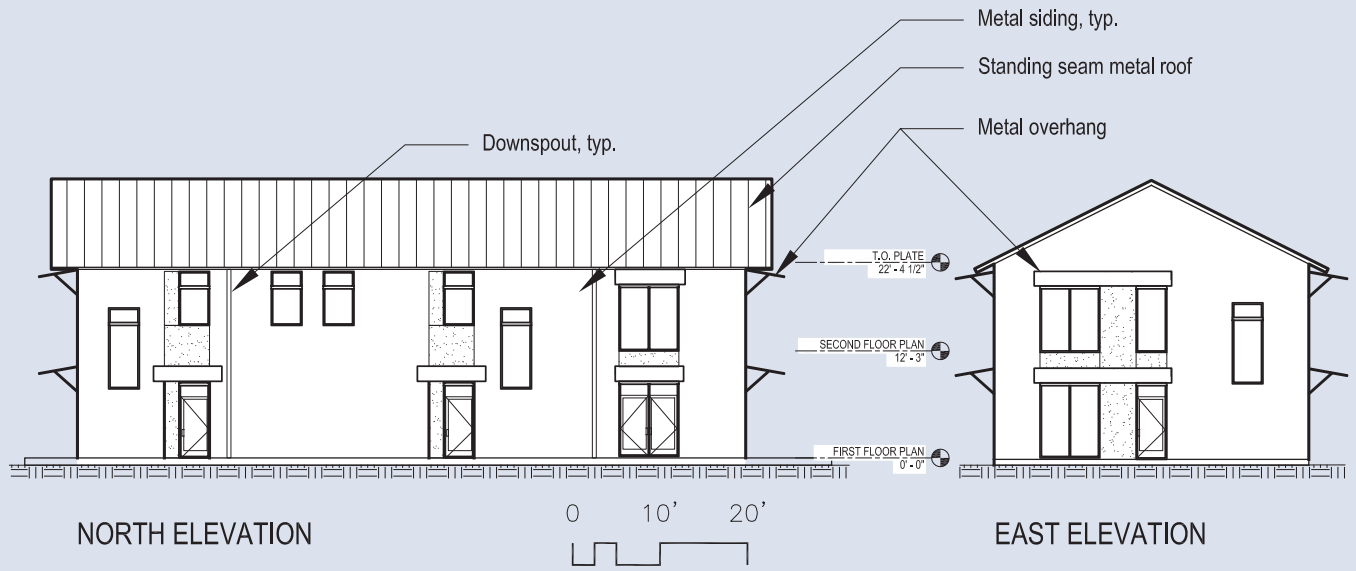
Metal siding, typ.

Standing seam metal roof

Metal overhang

Downspout, typ.

T.O. PLATE
22' - 4 1/2"

SECOND FLOOR PLAN
12' - 3"

FIRST FLOOR PLAN
0' - 0"

NORTH ELEVATION

0 10' 20'

EAST ELEVATION